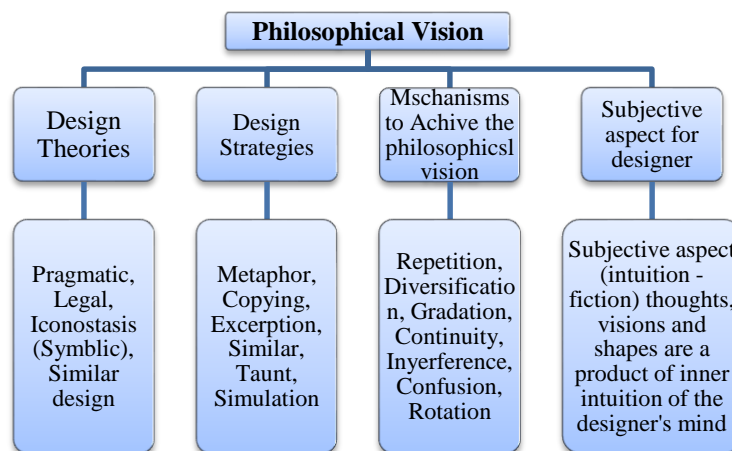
Philosophical Vision

Design Theories

Design Strategies

Mschanisms to Achive the philosophicsl vision

Subjective aspect for designer

Pragmatic, Legal, Iconostasis (Symblic), Similar design

Metaphor, Copying, Excerption, Similar, Taunt, Simulation

Repetition, Diversification, Gradation, Continuity, Inyerference, Confusion, Rotation

Subjective aspect (intuition - fiction) thoughts, visions and shapes are a product of inner intuition of the designer's mind